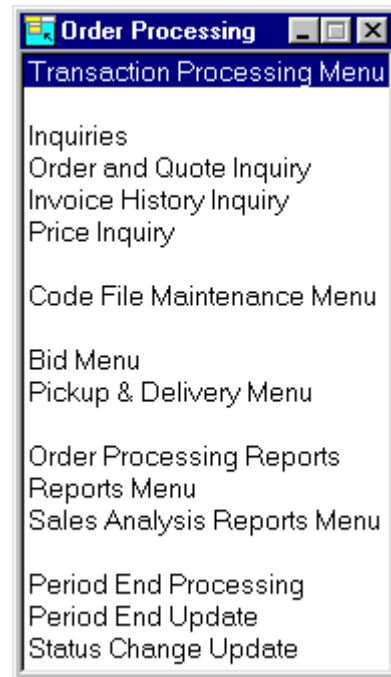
Order Processing

Transaction Processing Menu

Inquiries
Order and Quote Inquiry
Invoice History Inquiry
Price Inquiry

Code File Maintenance Menu

Bid Menu
Pickup & Delivery Menu

Order Processing Reports
Reports Menu
Sales Analysis Reports Menu

Period End Processing
Period End Update
Status Change Update